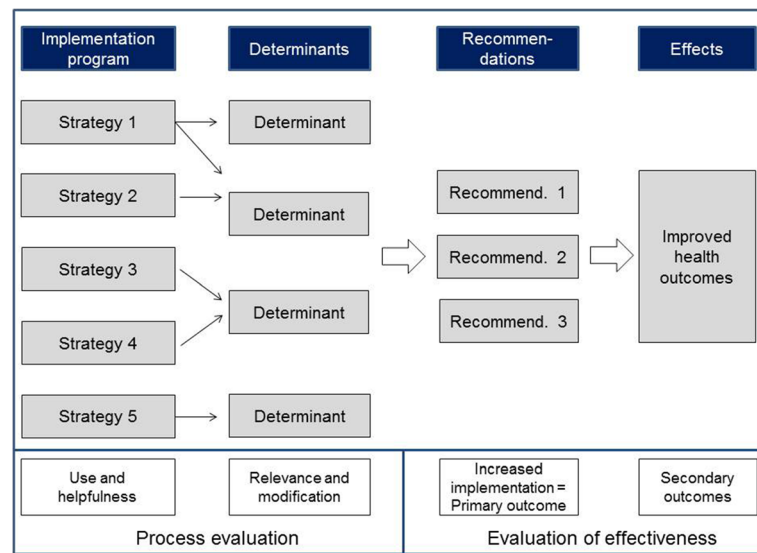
Implementation program

Determinants

Recommendations

Effects

Strategy 1

Strategy 2

Strategy 3

Strategy 4

Strategy 5

Determinant

Determinant

Determinant

Determinant

Recommend. 1

Recommend. 2

Recommend. 3

Improved health outcomes

Use and helpfulness

Relevance and modification

Increased implementation = Primary outcome

Secondary outcomes

Process evaluation

Evaluation of effectiveness